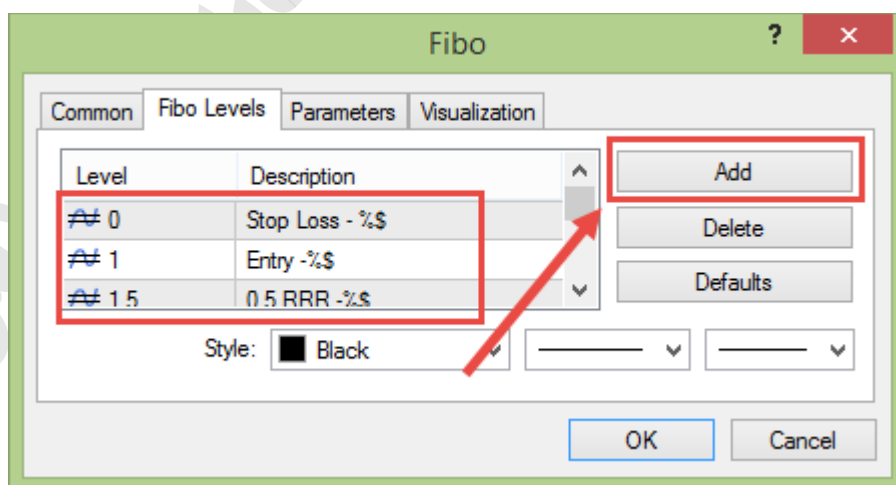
Fibo

?

Common | Fibo Levels | Parameters | Visualization

| Level | Description |
|---|---|
| 0 | Stop Loss - %$ |
| 1 | Entry -%$ |
| 1.5 | 0.5 RRR -%$ |

Add

Delete

Defaults

Style: Black

OK

Cancel